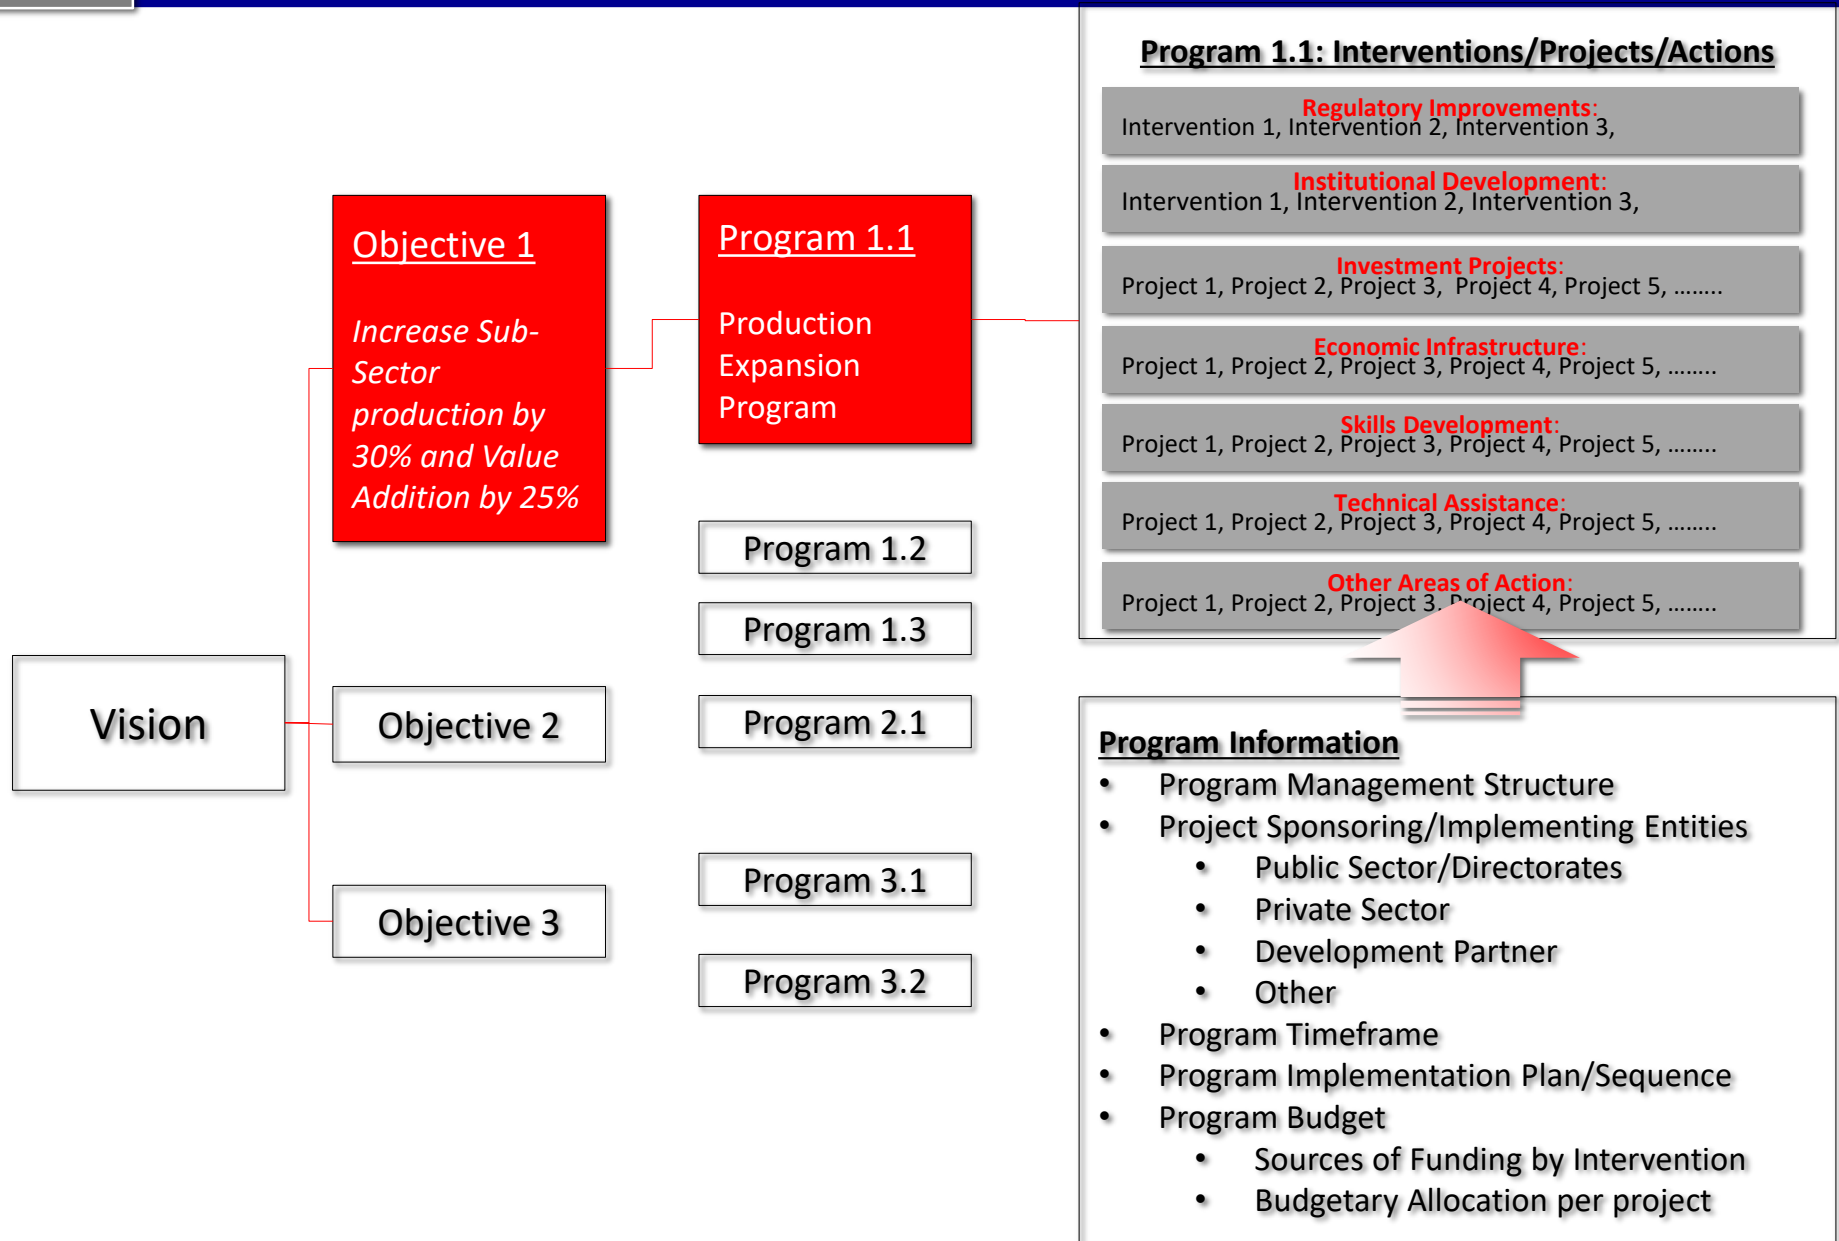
Vision

Objective 1

Increase Sub-Sector production by 30% and Value Addition by 25%

Objective 2

Objective 3

Program 1.1

Production Expansion Program

Program 1.2

Program 1.3

Program 2.1

Program 3.1

Program 3.2

Program 1.1: Interventions/Projects/Actions

Regulatory Improvements:
Intervention 1, Intervention 2, Intervention 3,

Institutional Development:
Intervention 1, Intervention 2, Intervention 3,

Investment Projects:
Project 1, Project 2, Project 3, Project 4, Project 5, ........

Economic Infrastructure:
Project 1, Project 2, Project 3, Project 4, Project 5, ........

Skills Development:
Project 1, Project 2, Project 3, Project 4, Project 5, ........

Technical Assistance:
Project 1, Project 2, Project 3, Project 4, Project 5, ........

Other Areas of Action:
Project 1, Project 2, Project 3, Project 4, Project 5, ........

Program Information
• Program Management Structure
• Project Sponsoring/Implementing Entities
  • Public Sector/Directorates
  • Private Sector
  • Development Partner
  • Other
• Program Timeframe
• Program Implementation Plan/Sequence
• Program Budget
  • Sources of Funding by Intervention
  • Budgetary Allocation per project